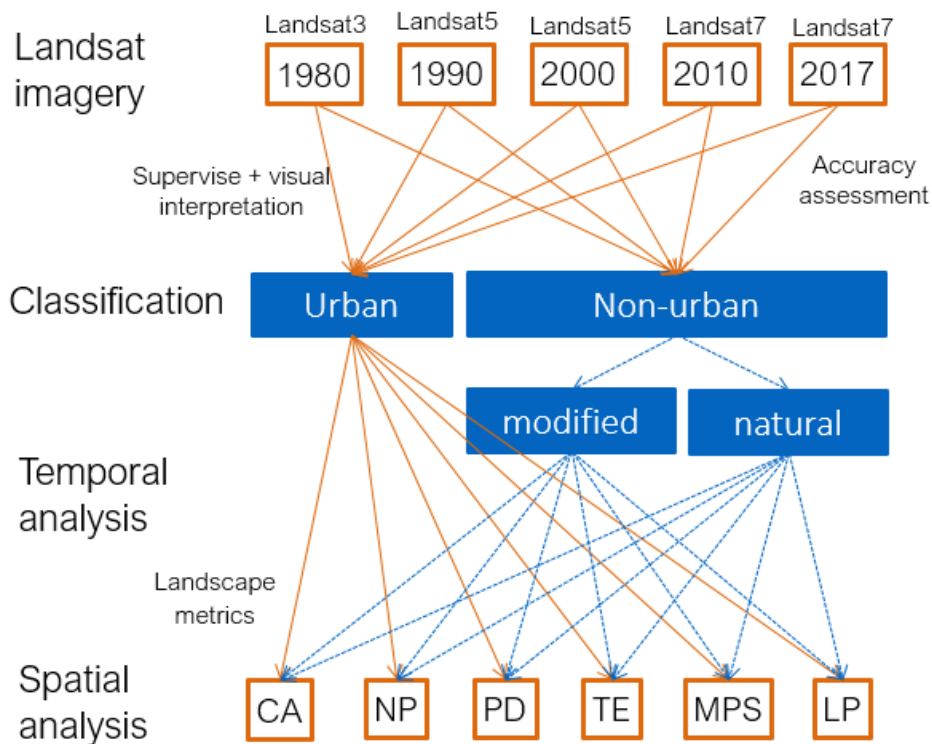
Landsat imagery

Landsat3
1980

Landsat5
1990

Landsat5
2000

Landsat7
2010

Landsat7
2017

Supervise + visual interpretation

Accuracy assessment

Classification

Urban

Non-urban

modified

natural

Temporal analysis

Landscape metrics

Spatial analysis

CA

NP

PD

TE

MPS

LP